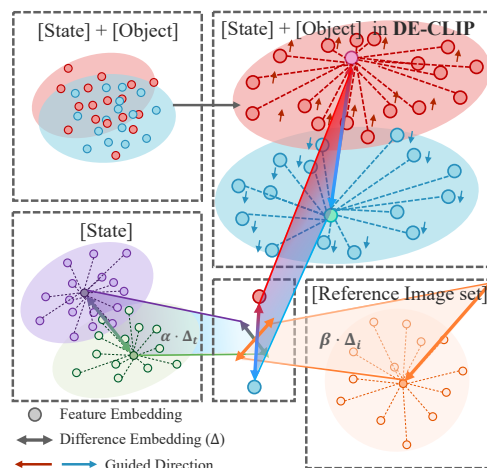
[State] + [Object]

[State] + [Object] in DE-CLIP

[State]

$\alpha \cdot \Delta_t$

[Reference Image set]

$\beta \cdot \Delta_i$

Feature Embedding

Difference Embedding ($\Delta$)

Guided Direction